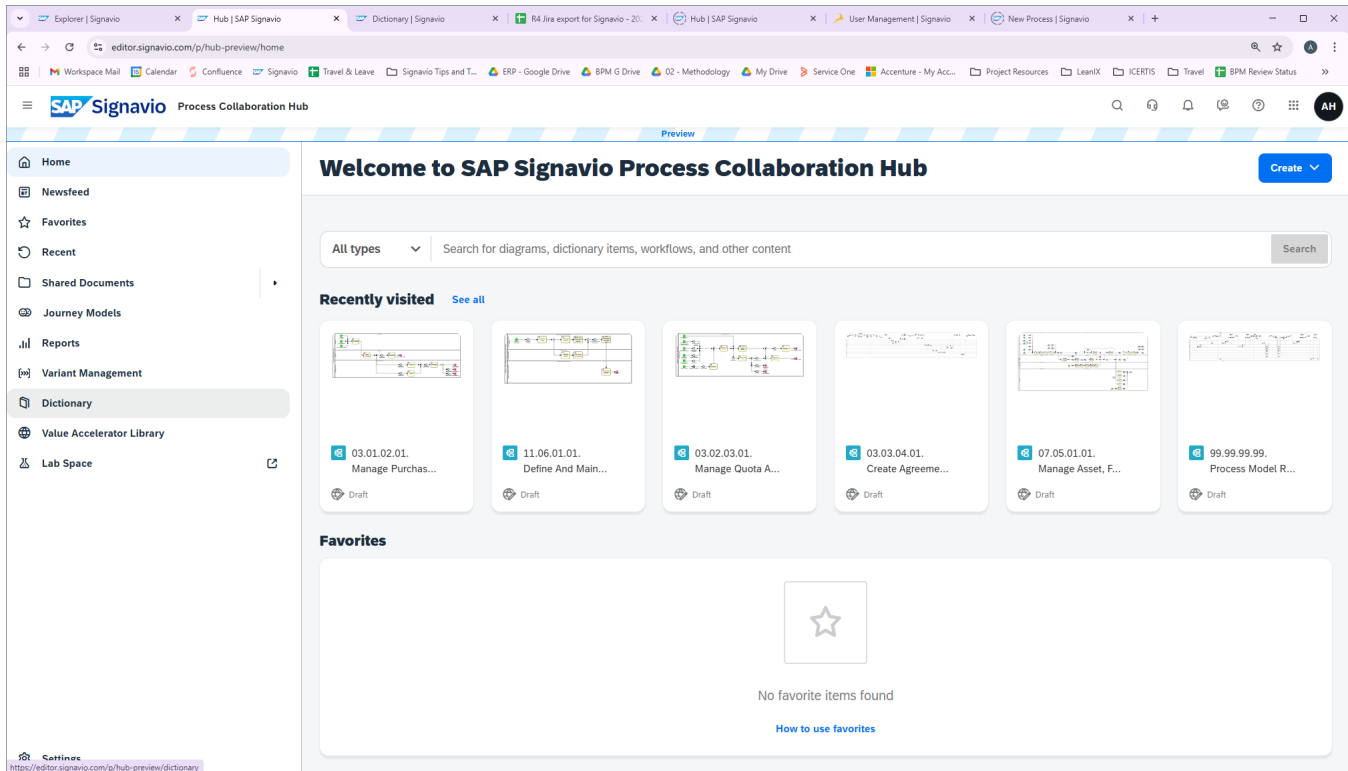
Explorer | Signavio
Hub | SAP Signavio
Dictionary | Signavio
R4 Jira export for Signavio - 20
Hub | SAP Signavio
User Management | Signavio
New Process | Signavio

editor.signavio.com/p/hub-preview/home

Workspace Mail | Calendar | Confluence | Signavio | Travel & Leave | Signavio Tips and T... | ERP - Google Drive | BPM G Drive | 02 - Methodology | My Drive | Service One | Accenture - My Acc... | Project Resources | LeanIX | ICERTIS | Travel | BPM Review Status

SAP Signavio Process Collaboration Hub

AH

Preview

Home
Newsfeed
Favorites
Recent
Shared Documents
Journey Models
Reports
Variant Management
Dictionary
Value Accelerator Library
Lab Space
Settings

Welcome to SAP Signavio Process Collaboration Hub

Create

All types
Search for diagrams, dictionary items, workflows, and other content
Search

Recently visited See all

03.01.02.01. Manage Purchas...
Draft
11.06.01.01. Define And Main...
Draft
03.02.03.01. Manage Quota A...
Draft
03.03.04.01. Create Agreeme...
Draft
07.05.01.01. Manage Asset, F...
Draft
99.99.99.99. Process Model R...
Draft

Favorites

No favorite items found
How to use favorites

https://editor.signavio.com/p/hub-preview/dictionary